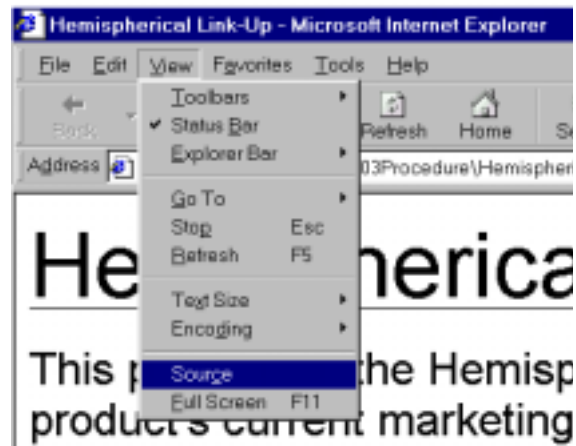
Hemispherical Link-Up - Microsoft Internet Explorer

File Edit View Favorites Tools Help

Back

Refresh Home Se

Address

03Procedure\Hemispheri

Toolbars
✔ Status Bar
Explorer Bar

Go To
Stop Esc
Refresh F5

Text Size
Encoding

Source
Full Screen F11

He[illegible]erica

This p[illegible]the Hemisp

product's current marketing